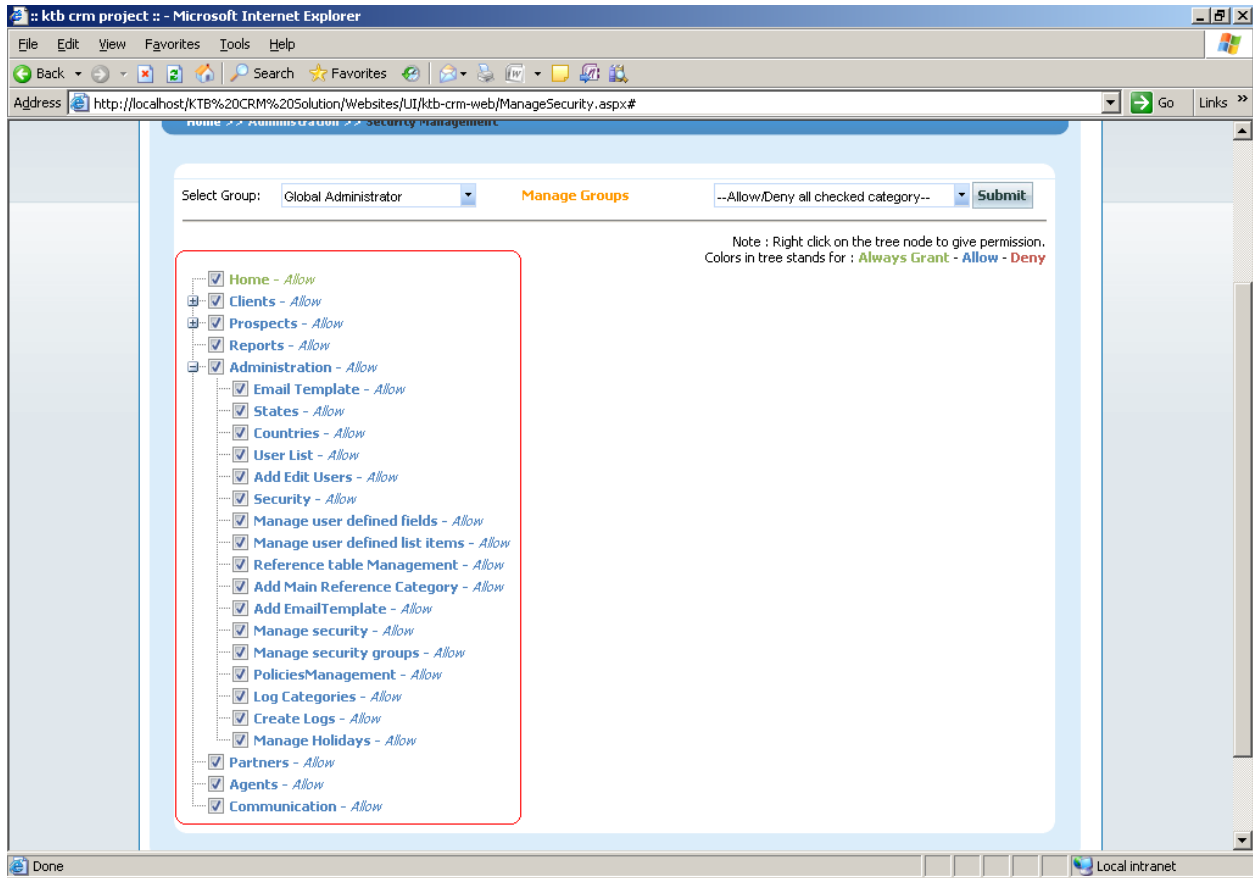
:: ktb crm project :: - Microsoft Internet Explorer

File Edit View Favorites Tools Help

Back Search Favorites

Address http://localhost/KTB%20CRM%20Solution/Websites/UI/ktb-crm-web/ManageSecurity.aspx# Go Links

Home >> Administration >> Security Management

Select Group: Global Administrator Manage Groups --Allow/Deny all checked category-- Submit

Note : Right click on the tree node to give permission.
Colors in tree stands for : Always Grant - Allow - Deny

Home - Allow
Clients - Allow
Prospects - Allow
Reports - Allow
Administration - Allow
Email Template - Allow
States - Allow
Countries - Allow
User List - Allow
Add Edit Users - Allow
Security - Allow
Manage user defined fields - Allow
Manage user defined list items - Allow
Reference table Management - Allow
Add Main Reference Category - Allow
Add EmailTemplate - Allow
Manage security - Allow
Manage security groups - Allow
PoliciesManagement - Allow
Log Categories - Allow
Create Logs - Allow
Manage Holidays - Allow
Partners - Allow
Agents - Allow
Communication - Allow

Done Local intranet